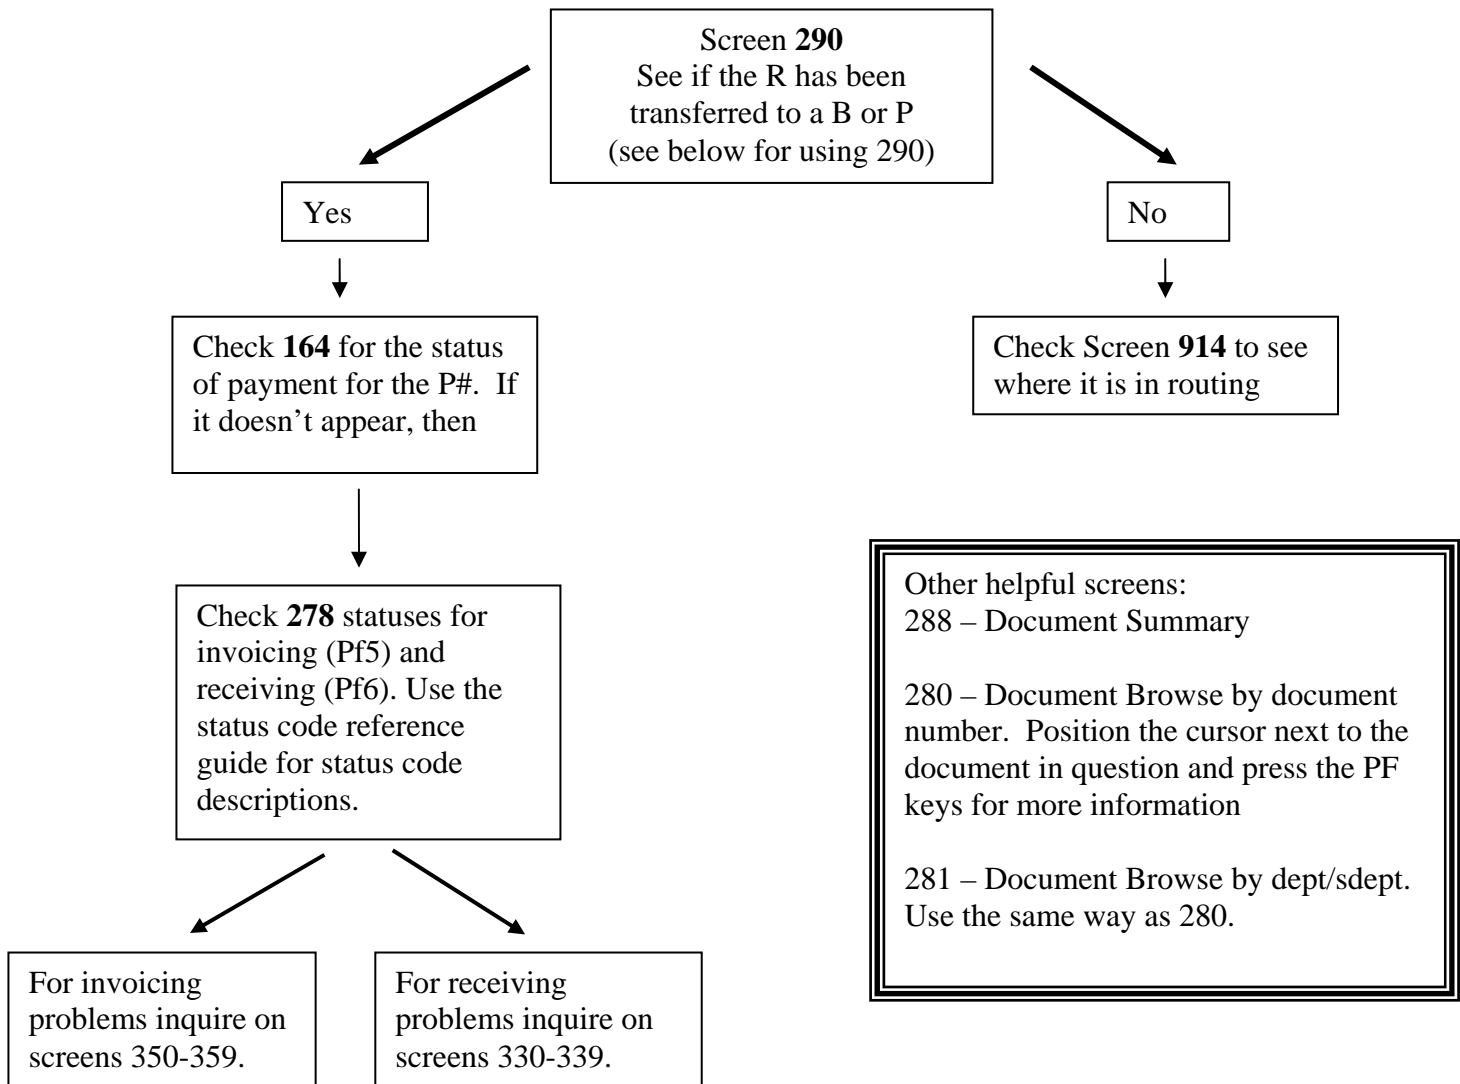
Screen **290**
See if the R has been transferred to a B or P
(see below for using 290)

Yes

No

Check **164** for the status of payment for the P#. If it doesn't appear, then

Check Screen **914** to see where it is in routing

Check **278** statuses for invoicing (Pf5) and receiving (Pf6). Use the status code reference guide for status code descriptions.

Other helpful screens:
288 – Document Summary

280 – Document Browse by document number. Position the cursor next to the document in question and press the PF keys for more information

281 – Document Browse by dept/sdept. Use the same way as 280.

For invoicing problems inquire on screens 350-359.

For receiving problems inquire on screens 330-339.